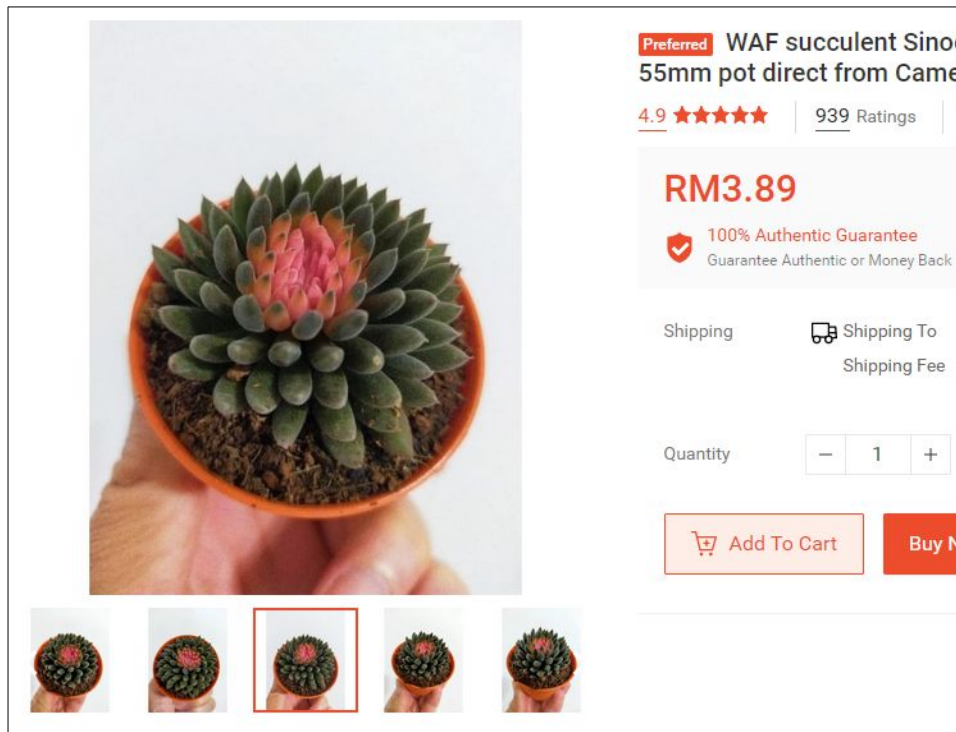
Preferred WAF succulent Sino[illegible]
55mm pot direct from Came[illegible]

4.9 ★★★★★ | 939 Ratings

RM3.89

100% Authentic Guarantee
Guarantee Authentic or Money Back

Shipping | Shipping To
Shipping Fee

Quantity − 1 +

Add To Cart

Buy N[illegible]